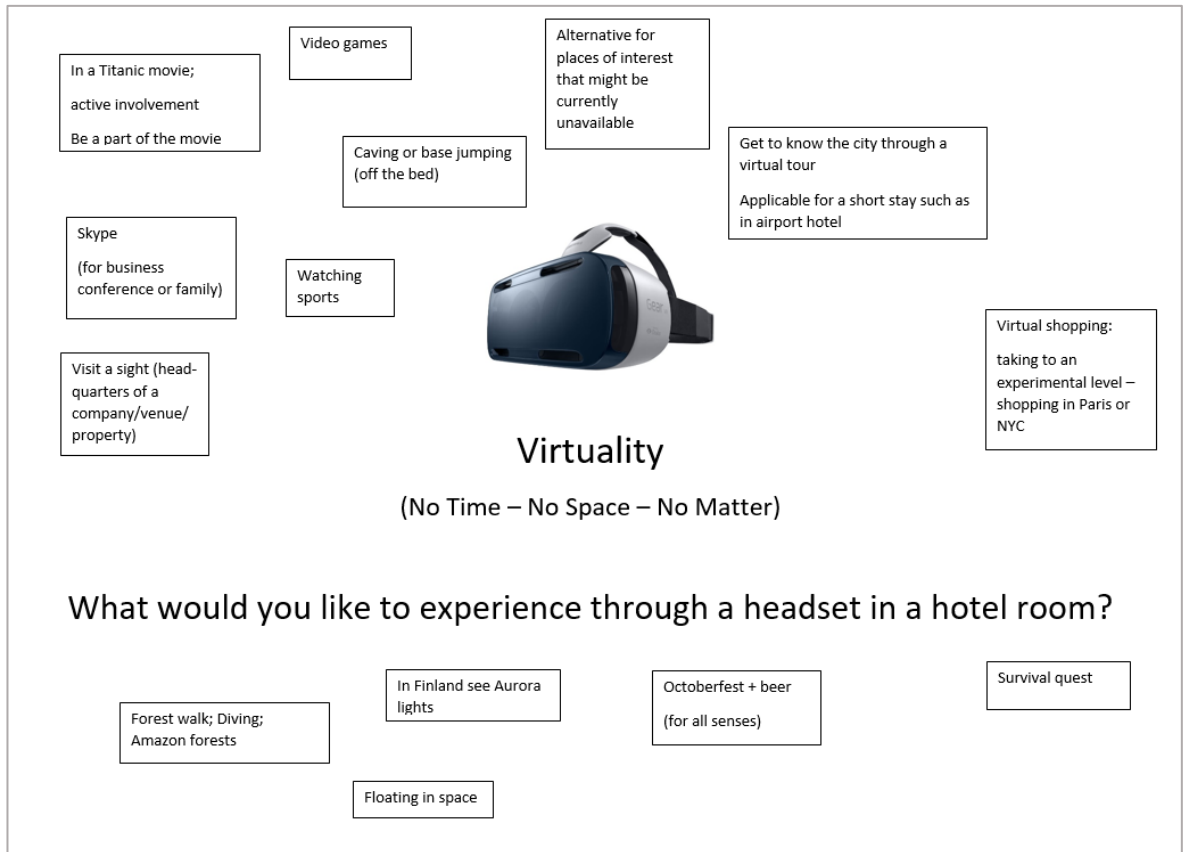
In a Titanic movie;

active involvement

Be a part of the movie

Video games

Alternative for places of interest that might be currently unavailable

Caving or base jumping (off the bed)

Get to know the city through a virtual tour

Applicable for a short stay such as in airport hotel

Skype

(for business conference or family)

Watching sports

Virtual shopping:

taking to an experimental level – shopping in Paris or NYC

Visit a sight (headquarters of a company/venue/ property)

Virtuality

(No Time – No Space – No Matter)

What would you like to experience through a headset in a hotel room?

Forest walk; Diving; Amazon forests

In Finland see Aurora lights

Octoberfest + beer

(for all senses)

Survival quest

Floating in space